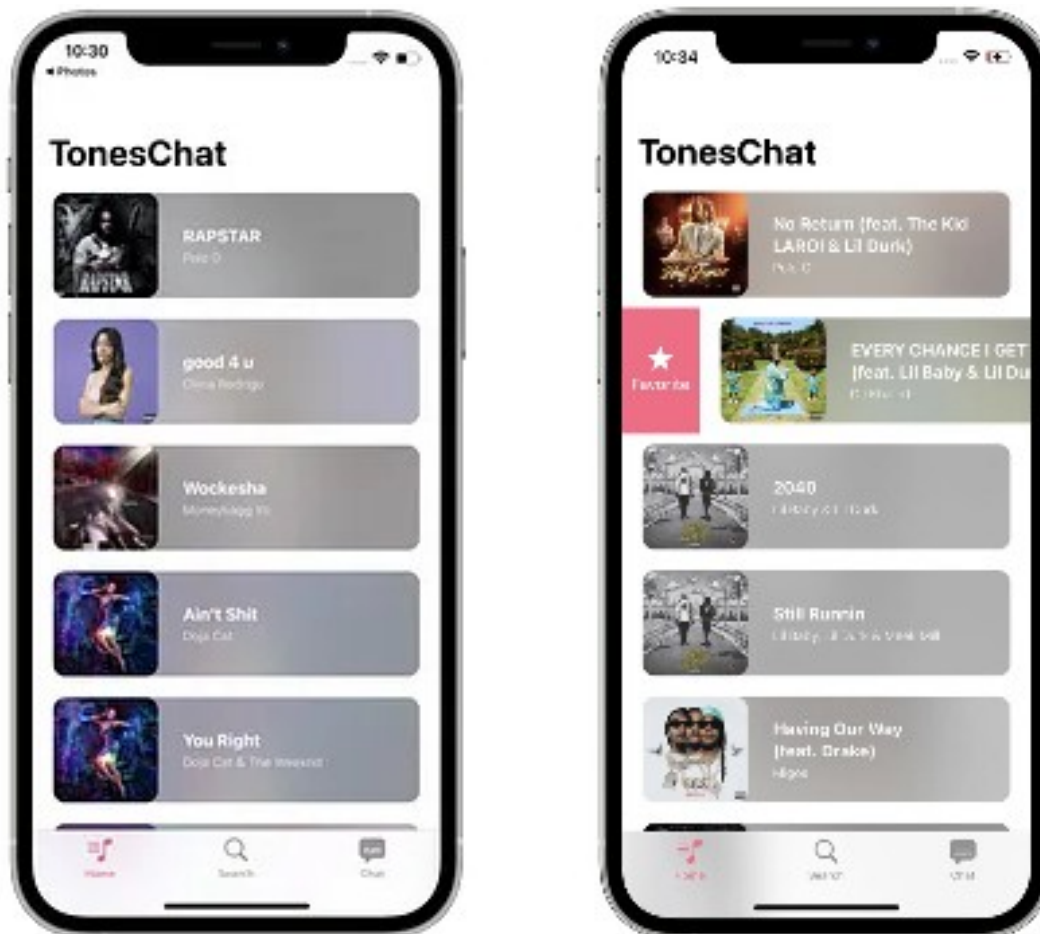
10:30
◂ Photos

TonesChat

RAPSTAR
Polo G

good 4 u
Olivia Rodrigo

Wockesha
Moneybagg Yo

Ain't Shit
Doja Cat

You Right
Doja Cat & The Weeknd

Home
Search
Chat

10:34

TonesChat

No Return (feat. The Kid LAROI & Lil Durk)
Polo G

Favorite

EVERY CHANCE I GET (feat. Lil Baby & Lil Du
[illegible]

2040
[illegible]

Still Runnin
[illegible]

Having Our Way (feat. Drake)
Migos

Home
Search
Chat